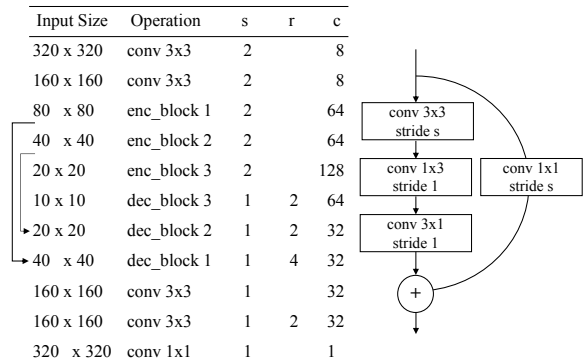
| Input Size | Operation | s | r | c |
|---|---|---|---|---|
| 320 x 320 | conv 3x3 | 2 | | 8 |
| 160 x 160 | conv 3x3 | 2 | | 8 |
| 80 x 80 | enc_block 1 | 2 | | 64 |
| 40 x 40 | enc_block 2 | 2 | | 64 |
| 20 x 20 | enc_block 3 | 2 | | 128 |
| 10 x 10 | dec_block 3 | 1 | 2 | 64 |
| 20 x 20 | dec_block 2 | 1 | 2 | 32 |
| 40 x 40 | dec_block 1 | 1 | 4 | 32 |
| 160 x 160 | conv 3x3 | 1 | | 32 |
| 160 x 160 | conv 3x3 | 1 | 2 | 32 |
| 320 x 320 | conv 1x1 | 1 | | 1 |

conv 3x3
stride s

conv 1x3
stride 1

conv 3x1
stride 1

conv 1x1
stride s

+